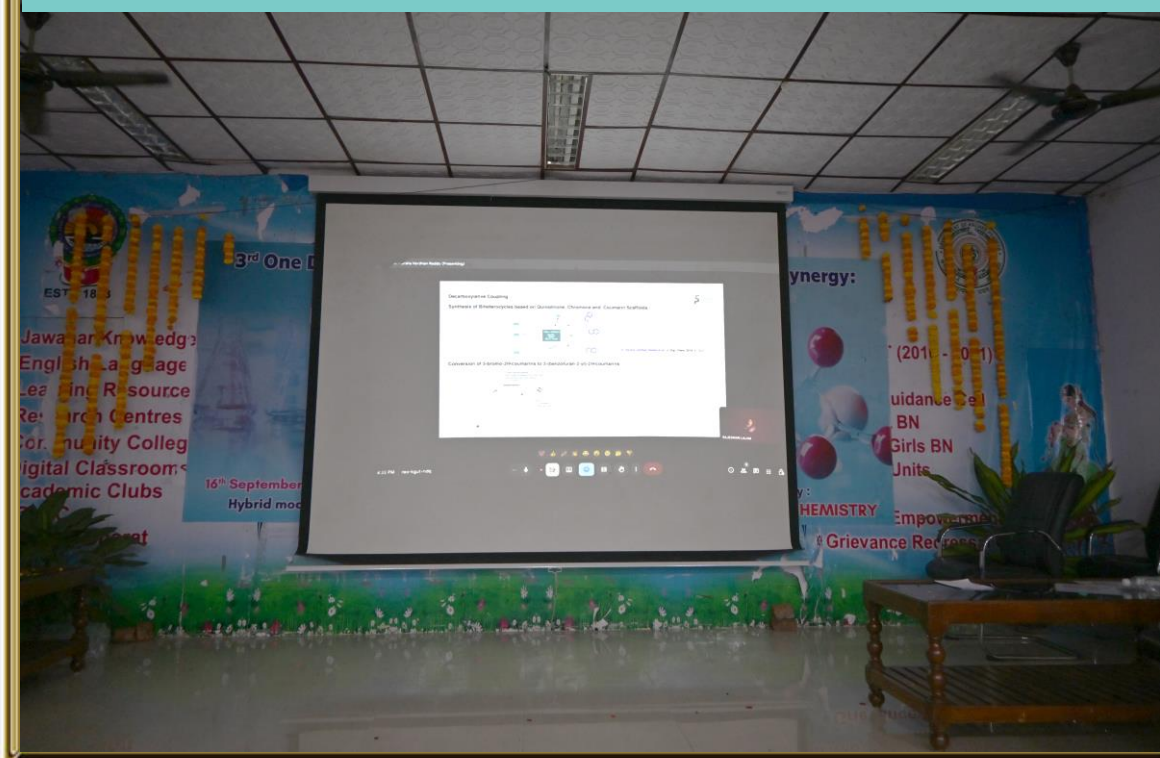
EST 18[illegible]

3rd One D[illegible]

ynergy:

Jawahar Knowledge
English Language
Learning Resource
Research Centres
Community College
Digital Classrooms
Academic Clubs

16th September
Hybrid mo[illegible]

(201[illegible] - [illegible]1)

Guidance Cell
BN
Girls BN
Units

HEMISTRY

Empowerment

Grievance Redress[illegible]

Decarboxylative Coupling

Synthesis of Biheterocycles based on Quinolinone, Chromone and Coumarin Scaffolds

Conversion of 3-Aroyl chromanone to 3-benzofuran-2-yl chromanone

4:23 PM